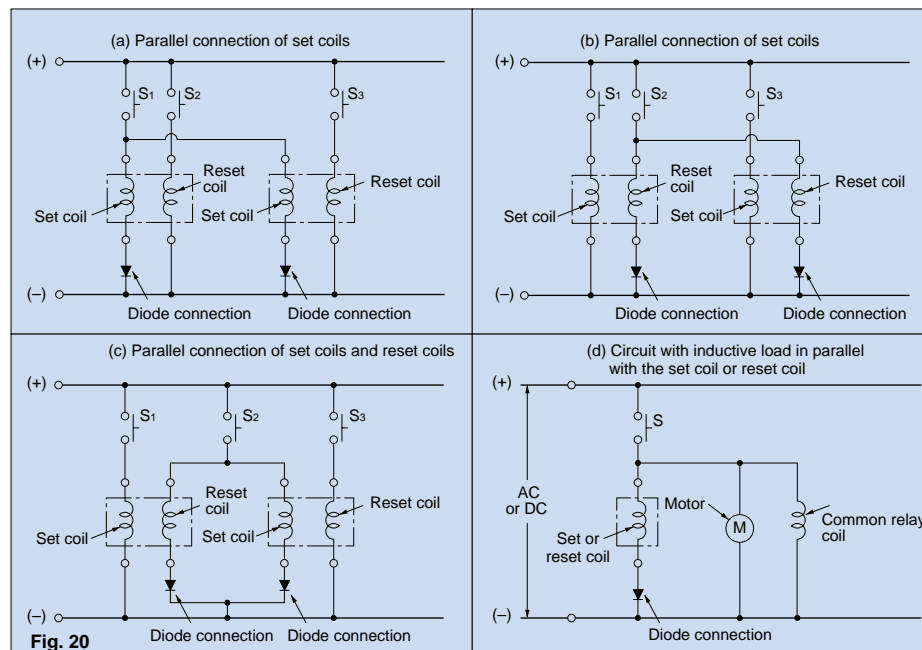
(a) Parallel connection of set coils

(+)

$S_1$ $S_2$ $S_3$

Reset coil

Reset coil

Set coil

Set coil

(–)

Diode connection Diode connection

(b) Parallel connection of set coils

(+)

$S_1$ $S_2$ $S_3$

Reset coil

Reset coil

Set coil

Set coil

(–)

Diode connection Diode connection

(c) Parallel connection of set coils and reset coils

(+)

$S_1$ $S_2$ $S_3$

Reset coil

Reset coil

Set coil

Set coil

(–)

Diode connection Diode connection

Fig. 20

(d) Circuit with inductive load in parallel with the set coil or reset coil

(+)

S

AC or DC

Motor

M

Set or reset coil

Common relay coil

(–)

Diode connection